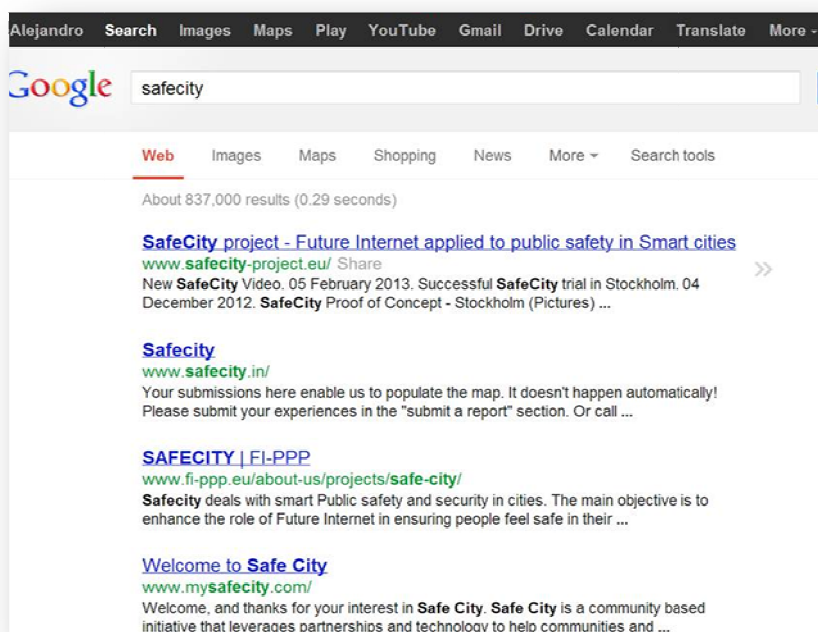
Alejandro Search Images Maps Play YouTube Gmail Drive Calendar Translate More

Google safecity

Web Images Maps Shopping News More Search tools

About 837,000 results (0.29 seconds)

SafeCity project - Future Internet applied to public safety in Smart cities
www.safecity-project.eu/ Share
New SafeCity Video. 05 February 2013. Successful SafeCity trial in Stockholm. 04 December 2012. SafeCity Proof of Concept - Stockholm (Pictures) ...

Safecity
www.safecity.in/
Your submissions here enable us to populate the map. It doesn't happen automatically! Please submit your experiences in the "submit a report" section. Or call ...

SAFECITY | FI-PPP
www.fi-ppp.eu/about-us/projects/safe-city/
Safecity deals with smart Public safety and security in cities. The main objective is to enhance the role of Future Internet in ensuring people feel safe in their ...

Welcome to Safe City
www.mysafecity.com/
Welcome, and thanks for your interest in Safe City. Safe City is a community based initiative that leverages partnerships and technology to help communities and ...